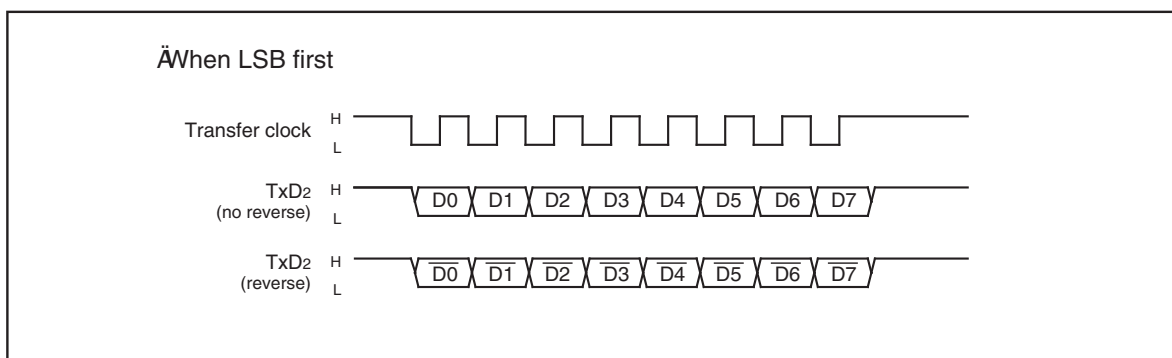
ÄWhen LSB first

Transfer clock H L

TxD2 (no reverse) H L

D0 D1 D2 D3 D4 D5 D6 D7

TxD2 (reverse) H L

$\overline{D0}$ $\overline{D1}$ $\overline{D2}$ $\overline{D3}$ $\overline{D4}$ $\overline{D5}$ $\overline{D6}$ $\overline{D7}$